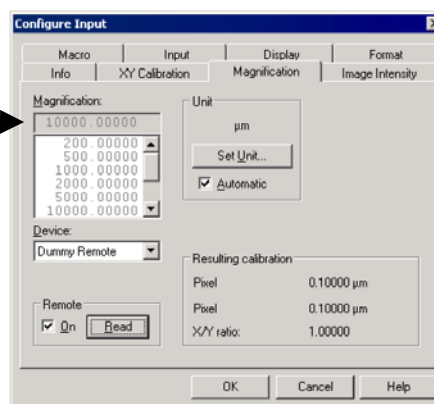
Configure Input

Macro | Input | Display | Format
Info | XY Calibration | Magnification | Image Intensity

Magnification:
10000.00000
200.00000
500.00000
1000.00000
2000.00000
5000.00000
10000.00000

Unit
µm
Set Unit...
Automatic

Device:
Dummy Remote

Resulting calibration
Pixel 0.10000 µm
Pixel 0.10000 µm
X/Y ratio: 1.00000

Remote
On
Read

OK
Cancel
Help